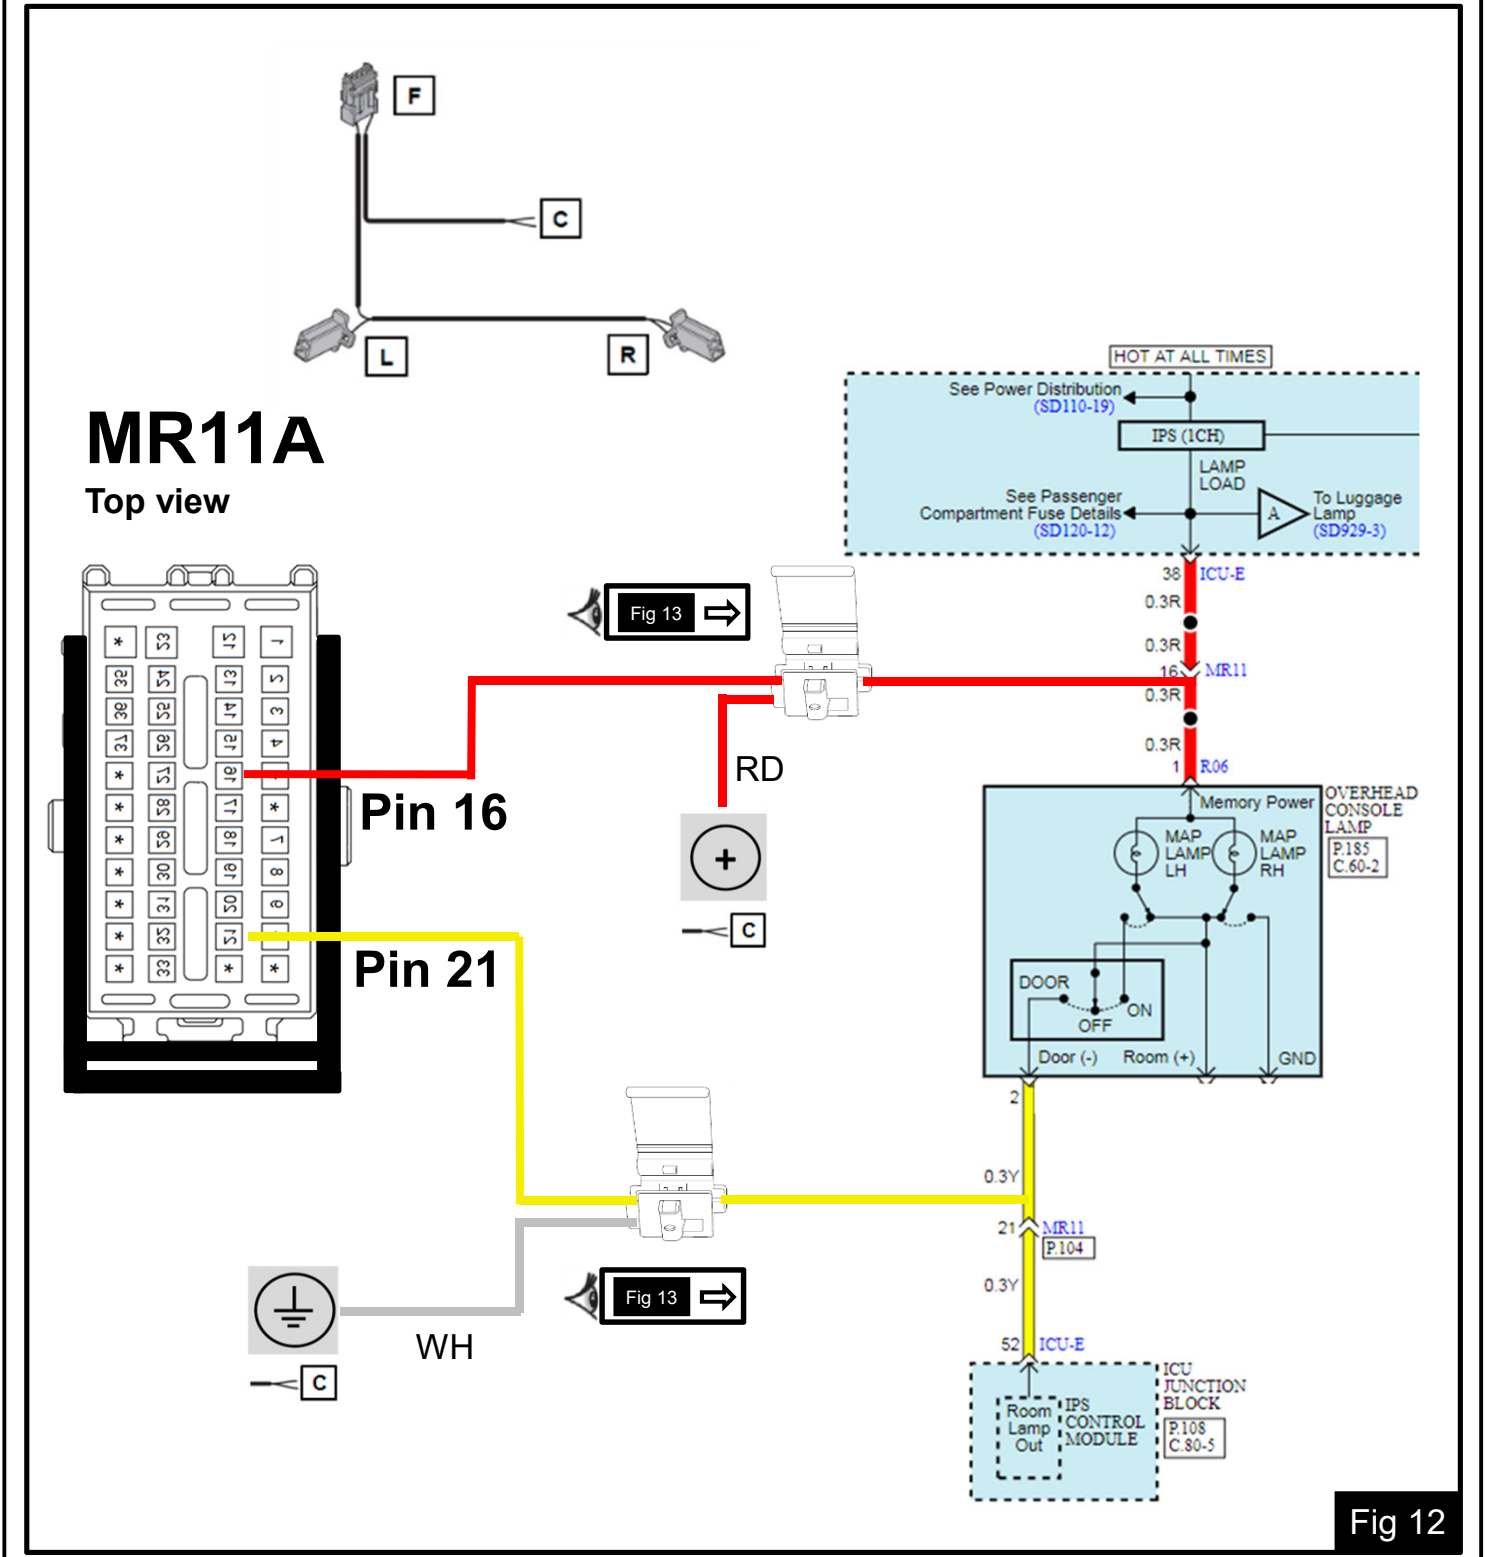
F

C

L

R

MR11A
Top view

| * | 53 | 15 | 1 |
|---|---|---|---|
| 32 | 54 | 13 | 5 |
| 36 | 55 | 14 | 3 |
| 37 | 56 | 12 | 4 |
| * | 57 | 16 | * |
| * | 58 | 17 | * |
| * | 59 | 18 | 7 |
| * | 30 | 19 | 8 |
| * | 34 | 20 | 9 |
| * | 35 | 21 | * |
| * | 33 | * | * |

Pin 16

Pin 21

Fig 13

RD

+

C

Fig 13

WH

C

HOT AT ALL TIMES
See Power Distribution (SD110-19)
IPS (1CH)
LAMP LOAD
See Passenger Compartment Fuse Details (SD120-12)
A
To Luggage Lamp (SD929-3)
38 ICU-E
0.3R
0.3R
16 MR11
0.3R
0.3R
1 R06
Memory Power
OVERHEAD CONSOLE LAMP
P.185 C.60-2
MAP LAMP LH
MAP LAMP RH
DOOR
ON
OFF
Door (-)
Room (+)
GND
2
0.3Y
21 MR11
P.104
0.3Y
52 ICU-E
Room Lamp Out
IPS CONTROL MODULE
ICU JUNCTION BLOCK
P.108 C.80-5

Fig 12